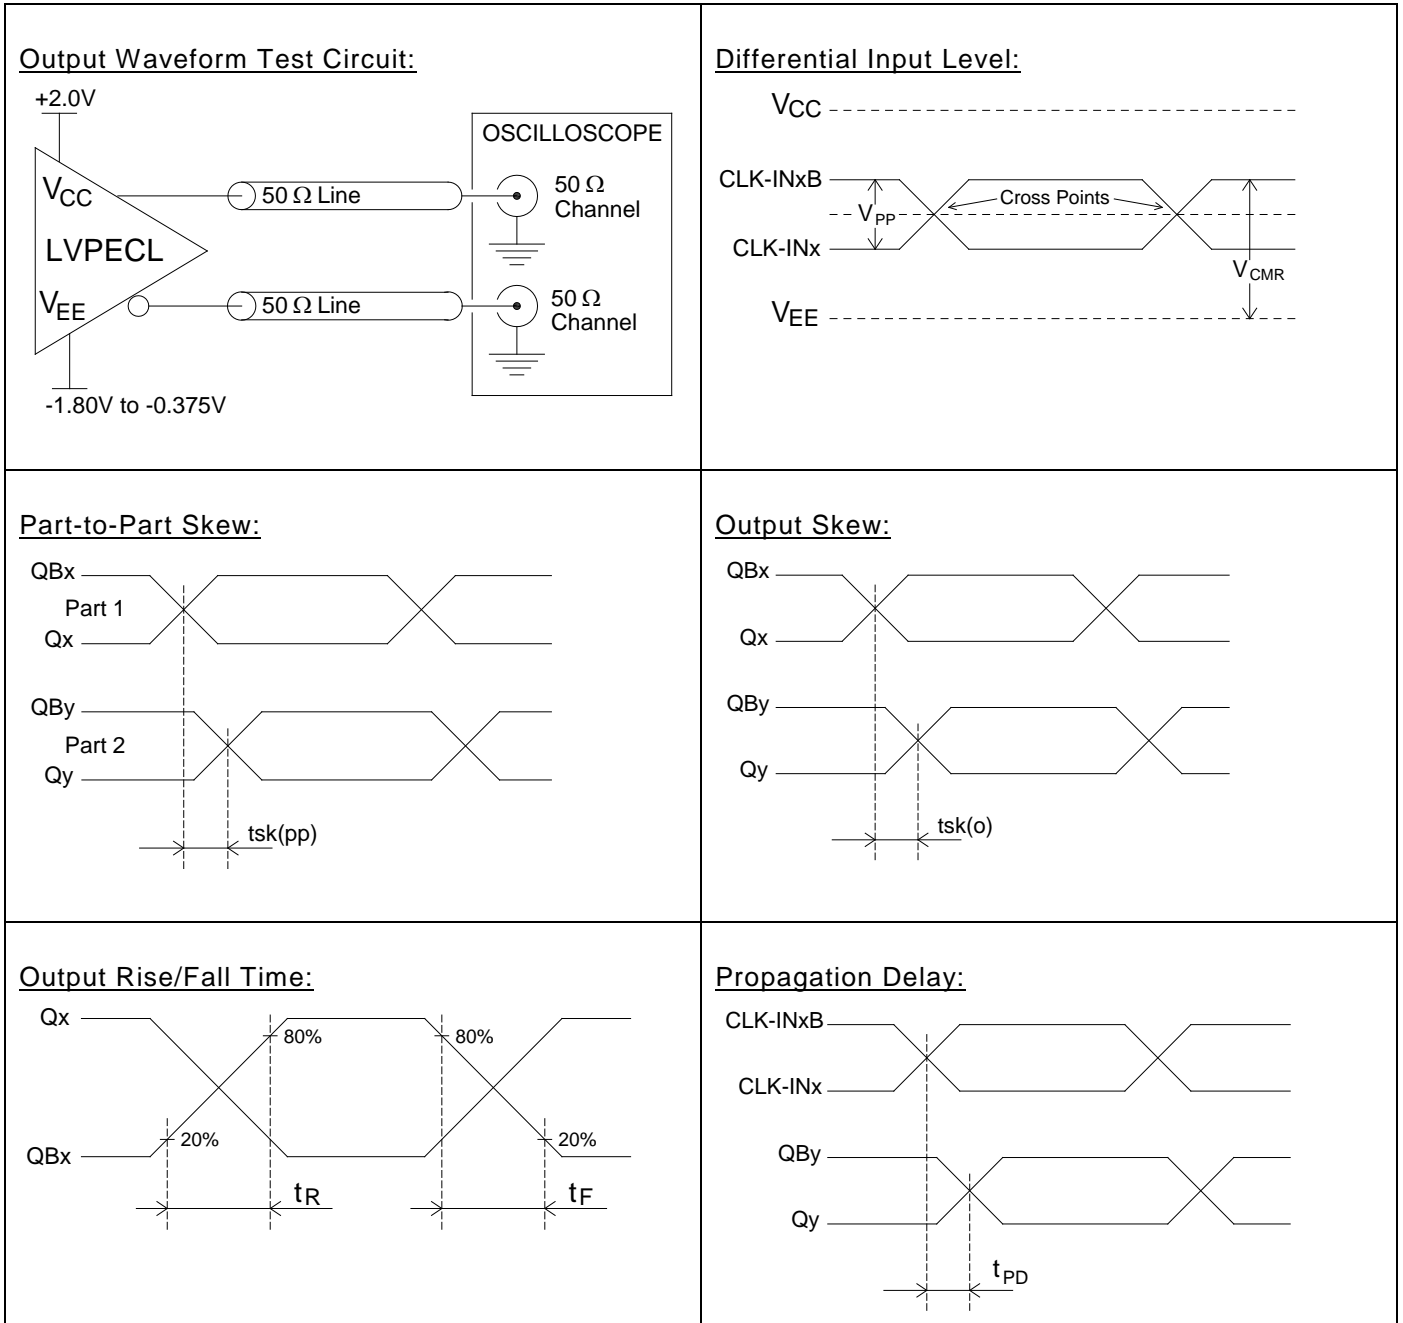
Output Waveform Test Circuit:

+2.0V

$V_{CC}$

LVPECL

$V_{EE}$

-1.80V to -0.375V

50 Ω Line

50 Ω Line

OSCILLOSCOPE

50 Ω Channel

50 Ω Channel

Differential Input Level:

$V_{CC}$

CLK-INxB

$V_{PP}$

Cross Points

CLK-INx

$V_{CMR}$

$V_{EE}$

Part-to-Part Skew:

QBx

Part 1

Qx

QBy

Part 2

Qy

tsk(pp)

Output Skew:

QBx

Qx

QBy

Qy

tsk(o)

Output Rise/Fall Time:

Qx

80%

80%

20%

20%

QBx

$t_R$

$t_F$

Propagation Delay:

CLK-INxB

CLK-INx

QBy

Qy

$t_{PD}$